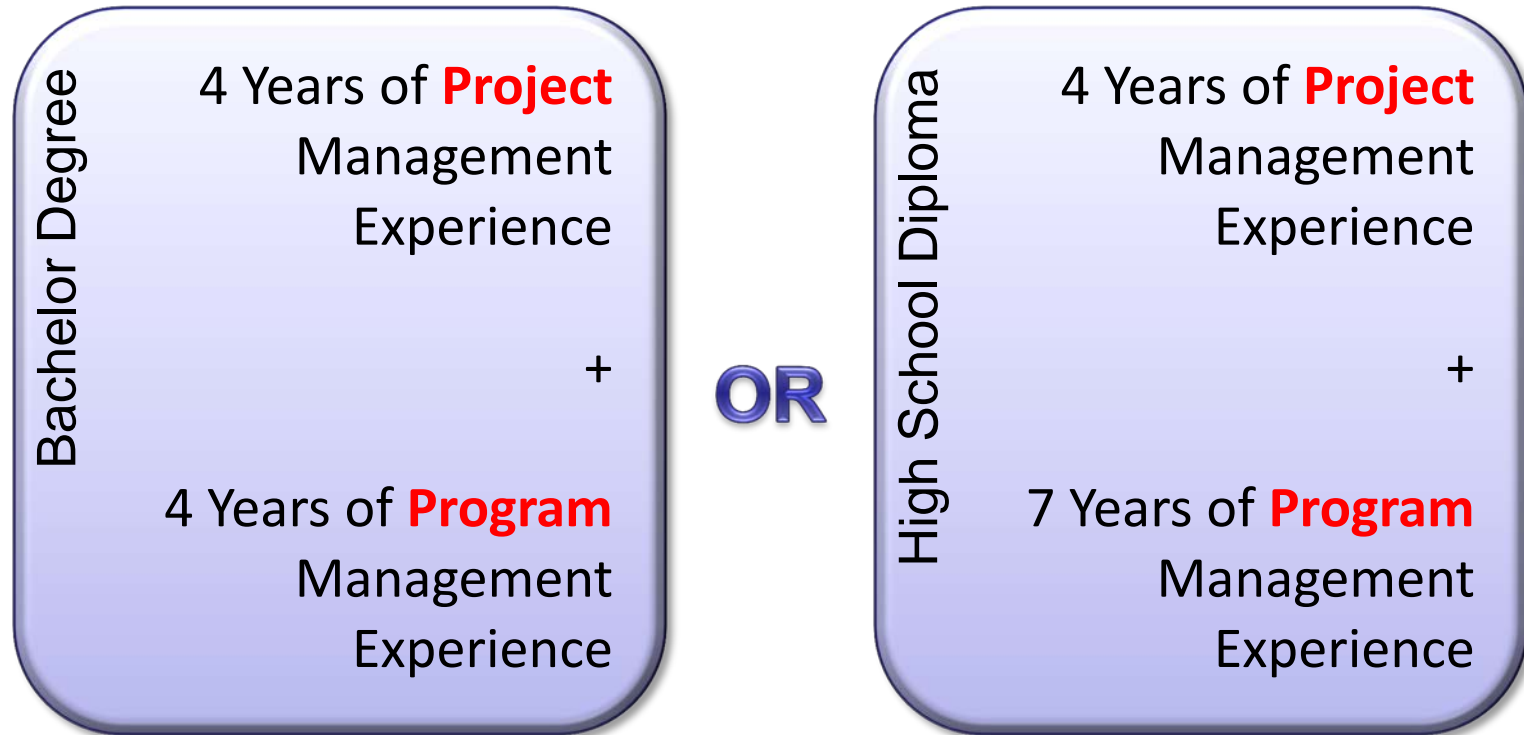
Bachelor Degree

4 Years of Project Management Experience

+

4 Years of Program Management Experience

OR

High School Diploma

4 Years of Project Management Experience

+

7 Years of Program Management Experience